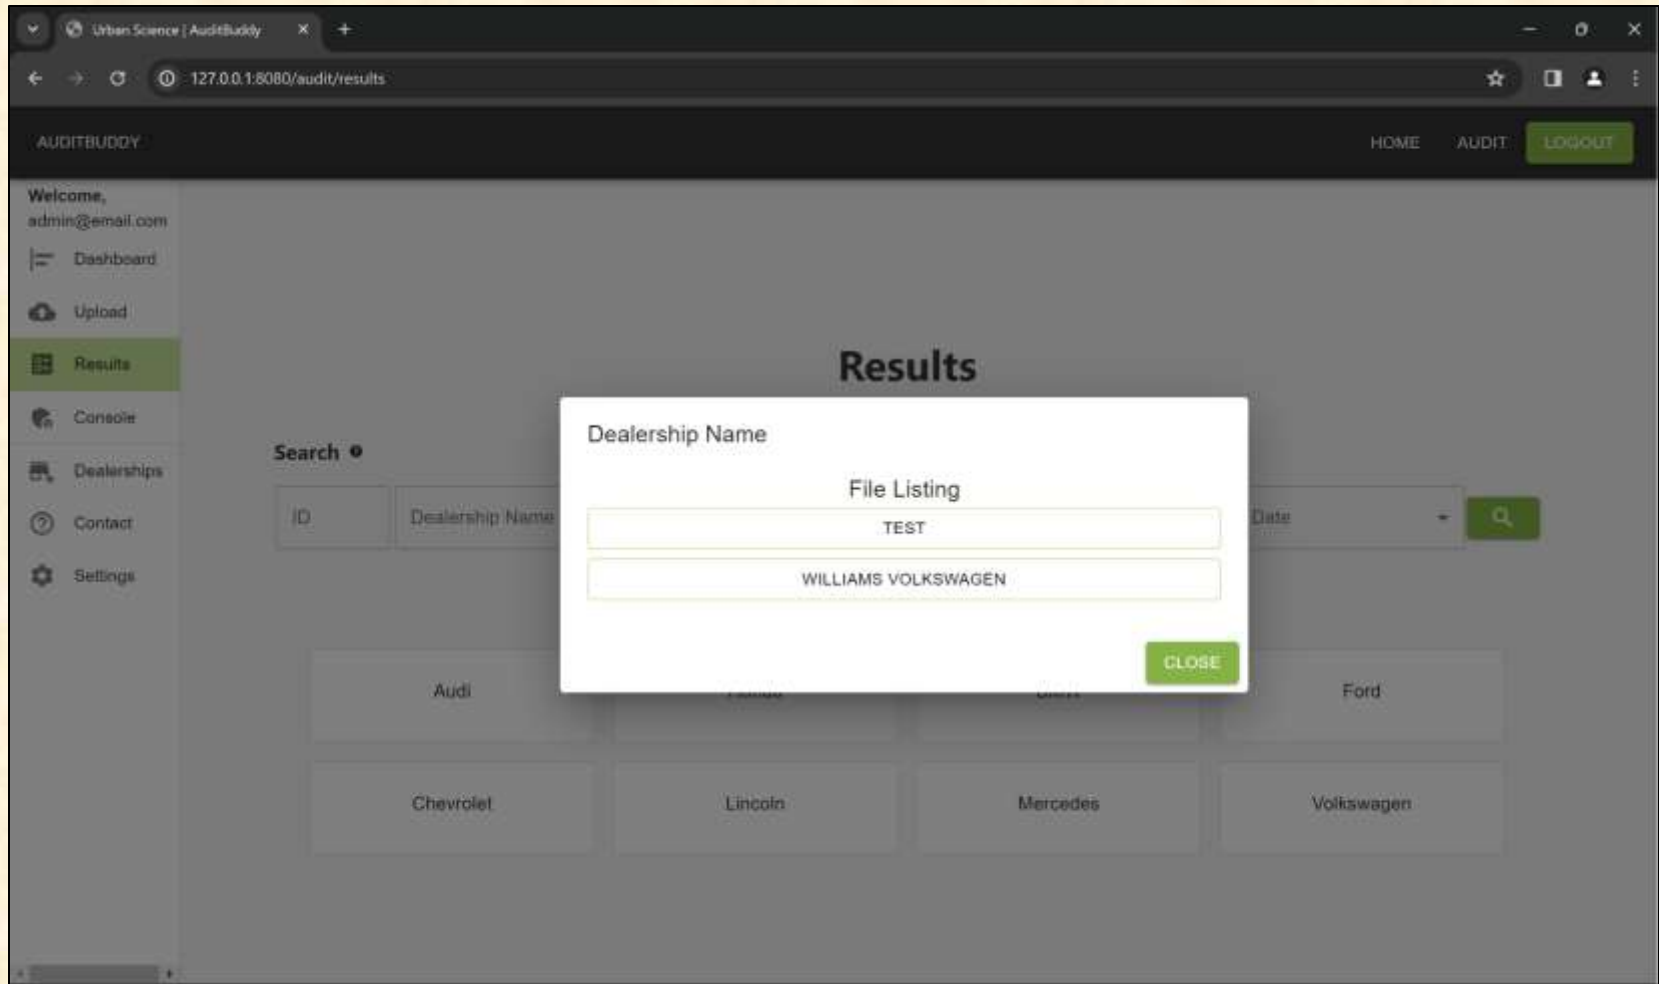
Urban Science | AuditBuddy

127.0.0.1:8080/audit/results

AUDITBUDDY

HOME AUDIT LOGOUT

Welcome,
admin@email.com

Dashboard

Upload

Results

Console

Dealerships

Contact

Settings

Results

Search

ID

Dealership Name

Date

Dealership Name

File Listing

TEST

WILLIAMS VOLKSWAGEN

CLOSE

Audi

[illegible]

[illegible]

Ford

Chevrolet

Lincoln

Mercedes

Volkswagen